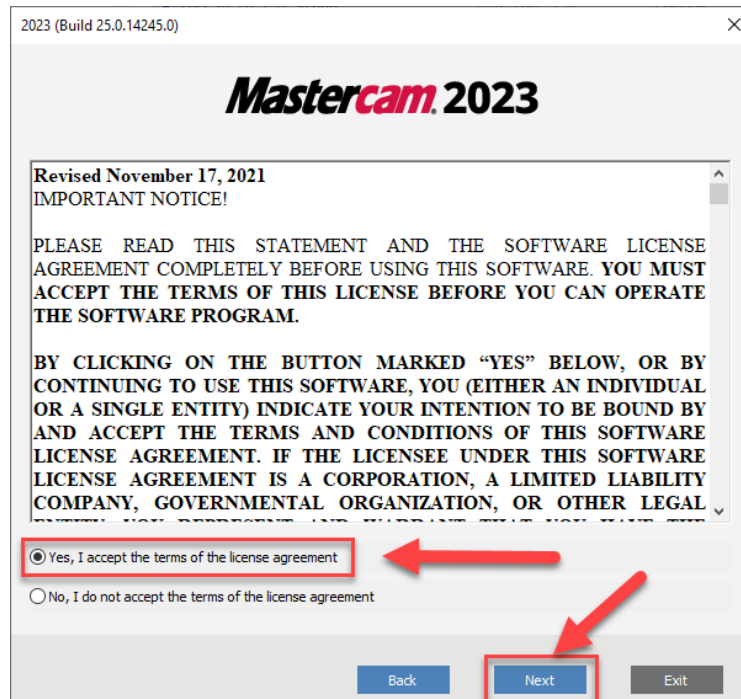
2023 (Build 25.0.14245.0)

Mastercam 2023

Revised November 17, 2021
IMPORTANT NOTICE!

PLEASE READ THIS STATEMENT AND THE SOFTWARE LICENSE AGREEMENT COMPLETELY BEFORE USING THIS SOFTWARE. YOU MUST ACCEPT THE TERMS OF THIS LICENSE BEFORE YOU CAN OPERATE THE SOFTWARE PROGRAM.

BY CLICKING ON THE BUTTON MARKED "YES" BELOW, OR BY CONTINUING TO USE THIS SOFTWARE, YOU (EITHER AN INDIVIDUAL OR A SINGLE ENTITY) INDICATE YOUR INTENTION TO BE BOUND BY AND ACCEPT THE TERMS AND CONDITIONS OF THIS SOFTWARE LICENSE AGREEMENT. IF THE LICENSEE UNDER THIS SOFTWARE LICENSE AGREEMENT IS A CORPORATION, A LIMITED LIABILITY COMPANY, GOVERNMENTAL ORGANIZATION, OR OTHER LEGAL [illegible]

Yes, I accept the terms of the license agreement

No, I do not accept the terms of the license agreement

Back
Next
Exit